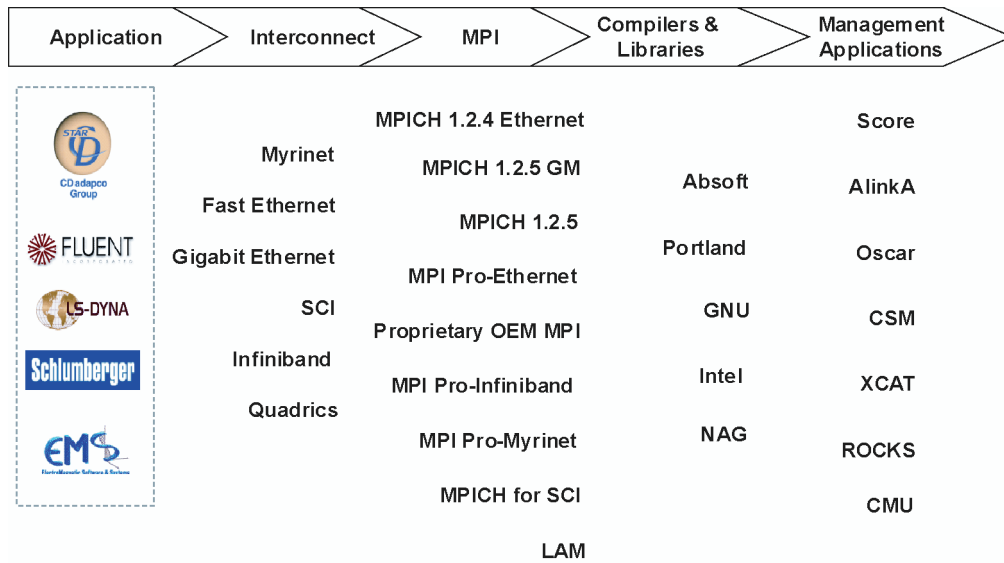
Application
Interconnect
MPI
Compilers & Libraries
Management Applications

STAR CD
CD adapco Group
FLUENT
LS-DYNA
Schlumberger
EMS
ElectroMagnetic Software & Systems

Myrinet
Fast Ethernet
Gigabit Ethernet
SCI
Infiniband
Quadrics

MPICH 1.2.4 Ethernet
MPICH 1.2.5 GM
MPICH 1.2.5
MPI Pro-Ethernet
Proprietary OEM MPI
MPI Pro-Infiniband
MPI Pro-Myrinet
MPICH for SCI
LAM

Absoft
Portland
GNU
Intel
NAG

Score
AlinkA
Oscar
CSM
XCAT
ROCKS
CMU